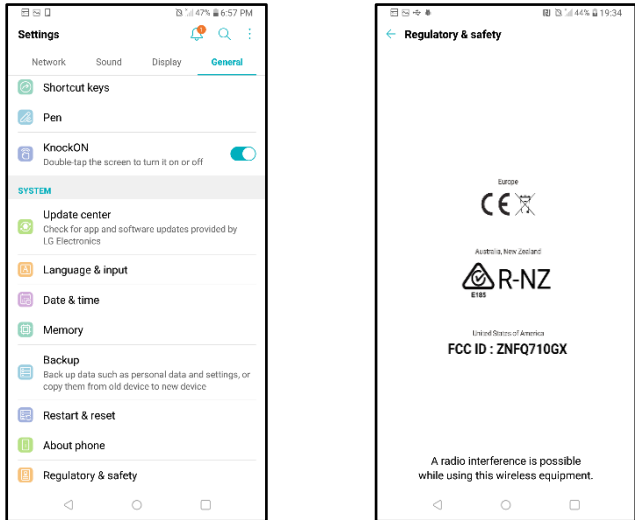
47% 6:57 PM

Settings

1

Network Sound Display General

Shortcut keys

Pen

KnockON
Double-tap the screen to turn it on or off

SYSTEM

Update center
Check for app and software updates provided by LG Electronics

Language & input

Date & time

Memory

Backup
Back up data such as personal data and settings, or copy them from old device to new device

Restart & reset

About phone

Regulatory & safety

44% 19:34

Regulatory & safety

Europe

CE

Australia, New Zealand

R-NZ

E185

United States of America

FCC ID : ZNFQ710GX

A radio interference is possible while using this wireless equipment.